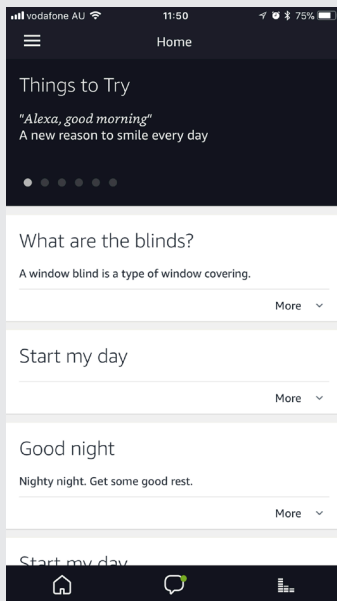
vodafone AU 11:50 75%

Home

Things to Try

"Alexa, good morning"
A new reason to smile every day

What are the blinds?

A window blind is a type of window covering.

More

Start my day

More

Good night

Nighty night. Get some good rest.

More

Start my day